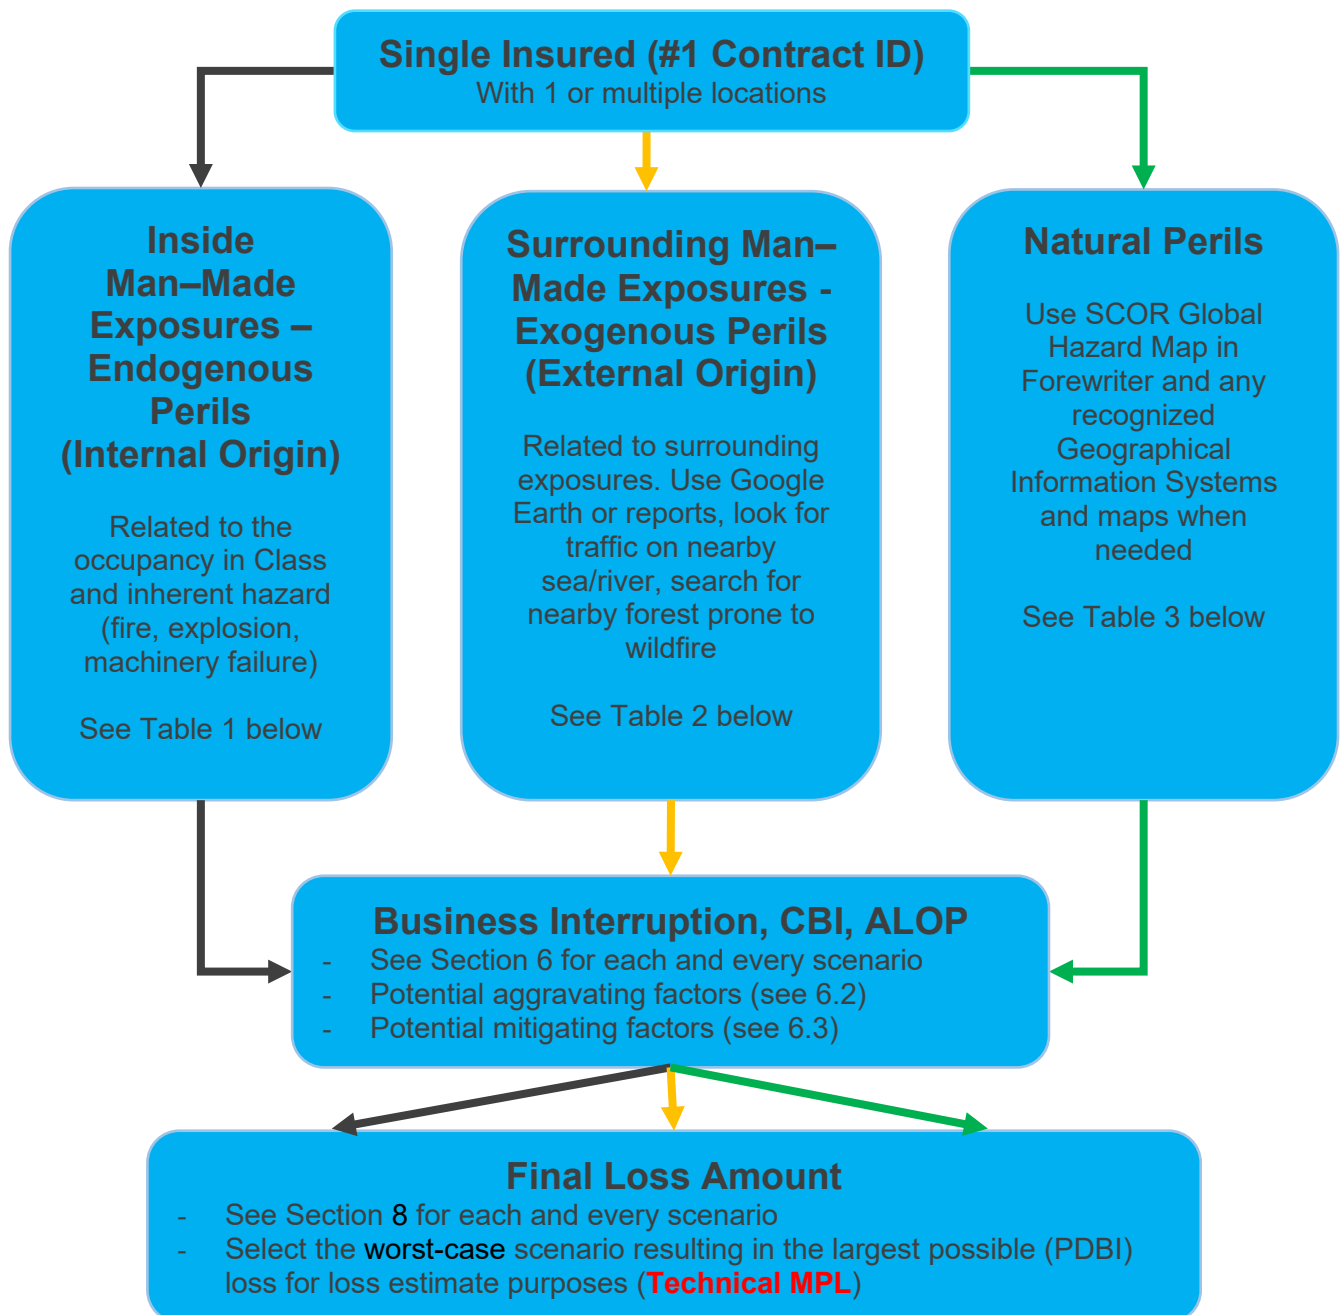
Single Insured (#1 Contract ID)
With 1 or multiple locations

Inside Man–Made Exposures – Endogenous Perils (Internal Origin)

Related to the occupancy in Class and inherent hazard (fire, explosion, machinery failure)

See Table 1 below

Surrounding Man–Made Exposures - Exogenous Perils (External Origin)

Related to surrounding exposures. Use Google Earth or reports, look for traffic on nearby sea/river, search for nearby forest prone to wildfire

See Table 2 below

Natural Perils

Use SCOR Global Hazard Map in Forewriter and any recognized Geographical Information Systems and maps when needed

See Table 3 below

Business Interruption, CBI, ALOP
- See Section 6 for each and every scenario
- Potential aggravating factors (see 6.2)
- Potential mitigating factors (see 6.3)

Final Loss Amount
- See Section 8 for each and every scenario
- Select the worst-case scenario resulting in the largest possible (PDBI) loss for loss estimate purposes (Technical MPL)